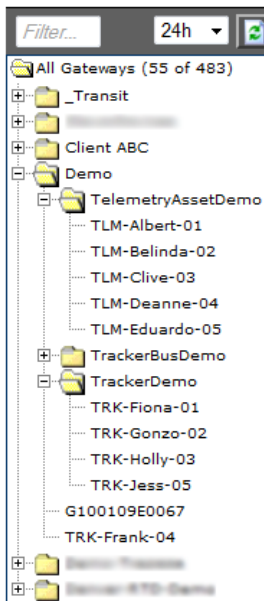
Filter...
24h

All Gateways (55 of 483)
_Transit
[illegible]
Client ABC
Demo
TelemetryAssetDemo
TLM-Albert-01
TLM-Belinda-02
TLM-Clive-03
TLM-Deanne-04
TLM-Eduardo-05
TrackerBusDemo
TrackerDemo
TRK-Fiona-01
TRK-Gonzo-02
TRK-Holly-03
TRK-Jess-05
G100109E0067
TRK-Frank-04
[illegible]
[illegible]